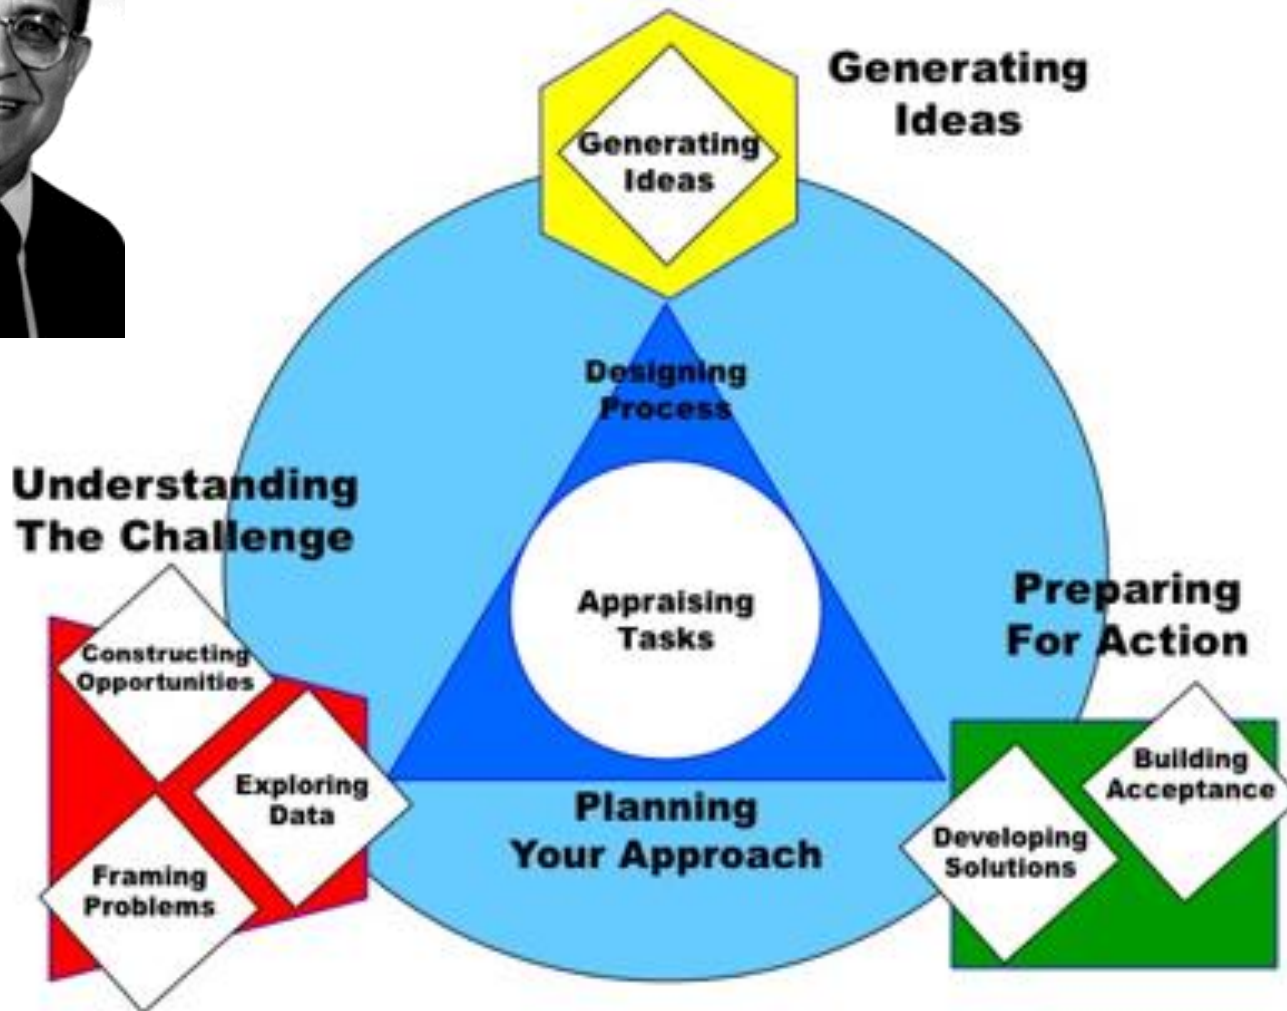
Generating Ideas

Generating Ideas

Designing Process

Understanding The Challenge

Appraising Tasks

Preparing For Action

Constructing Opportunities

Exploring Data

Framing Problems

Planning Your Approach

Building Acceptance

Developing Solutions